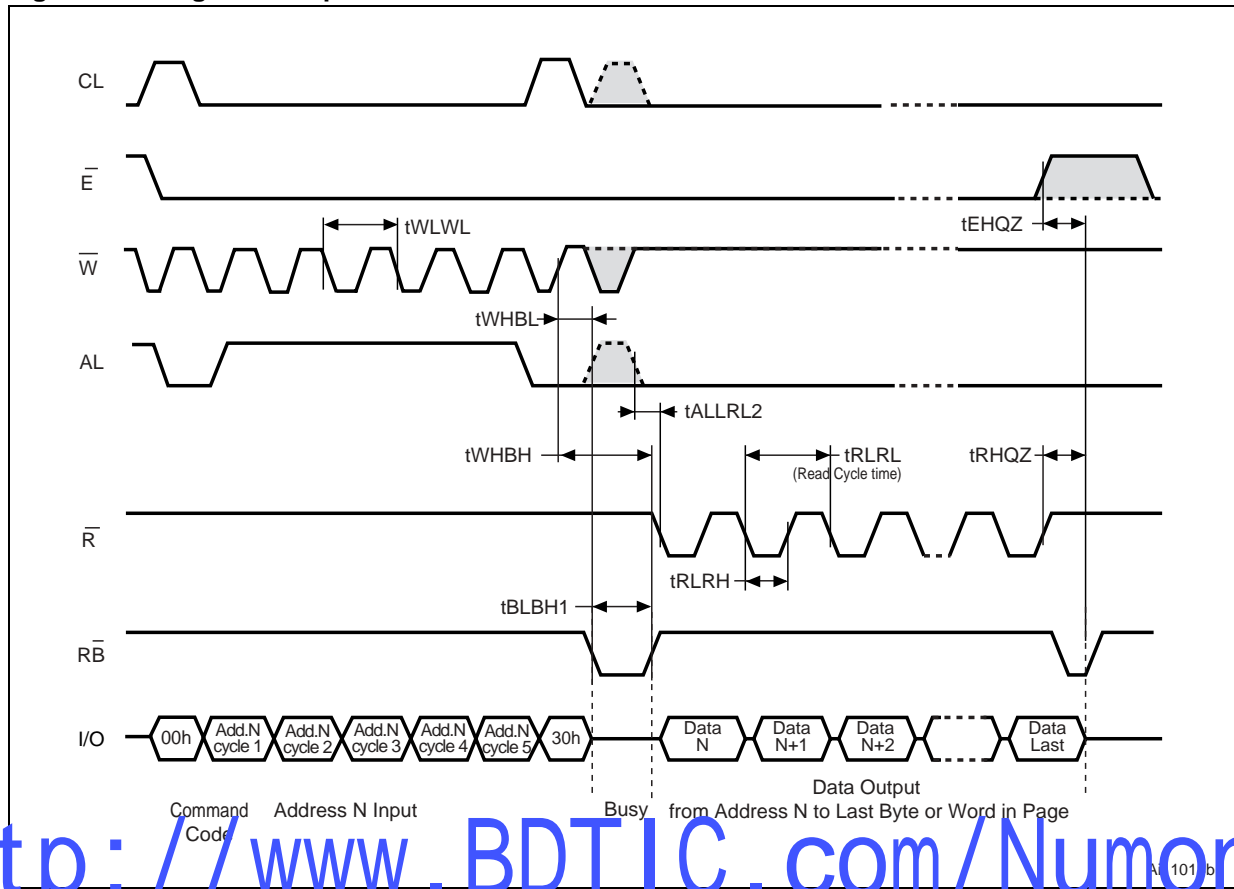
CL

$\overline{E}$

tWLWL

tEHQZ

$\overline{W}$

tWHBL

AL

tALLRL2

tWHBH

tRLRL
(Read Cycle time)

tRHQZ

$\overline{R}$

tRLRH

tBLBH1

$R\overline{B}$

I/O

00h

Add.N cycle 1

Add.N cycle 2

Add.N cycle 3

Add.N cycle 4

Add.N cycle 5

30h

Data N

Data N+1

Data N+2

Data Last

Command Code

Address N Input

Busy

Data Output from Address N to Last Byte or Word in Page

tp://www.BDTIC.com/Numor

AI101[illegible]b